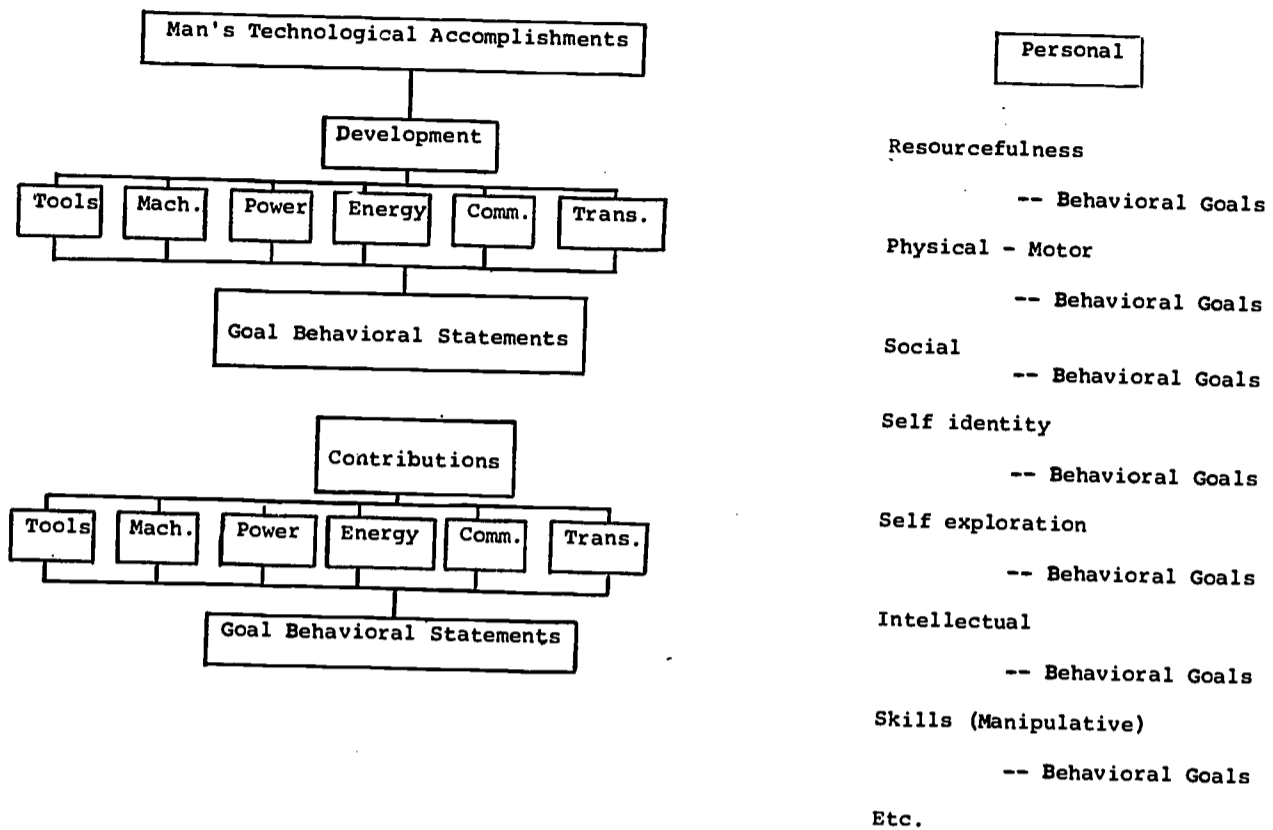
Man's Technological Accomplishments

Development

Tools

Mach.

Power

Energy

Comm.

Trans.

Goal Behavioral Statements

Contributions

Tools

Mach.

Power

Energy

Comm.

Trans.

Goal Behavioral Statements

Personal

Resourcefulness

-- Behavioral Goals

Physical - Motor

-- Behavioral Goals

Social

-- Behavioral Goals

Self identity

-- Behavioral Goals

Self exploration

-- Behavioral Goals

Intellectual

-- Behavioral Goals

Skills (Manipulative)

-- Behavioral Goals

Etc.